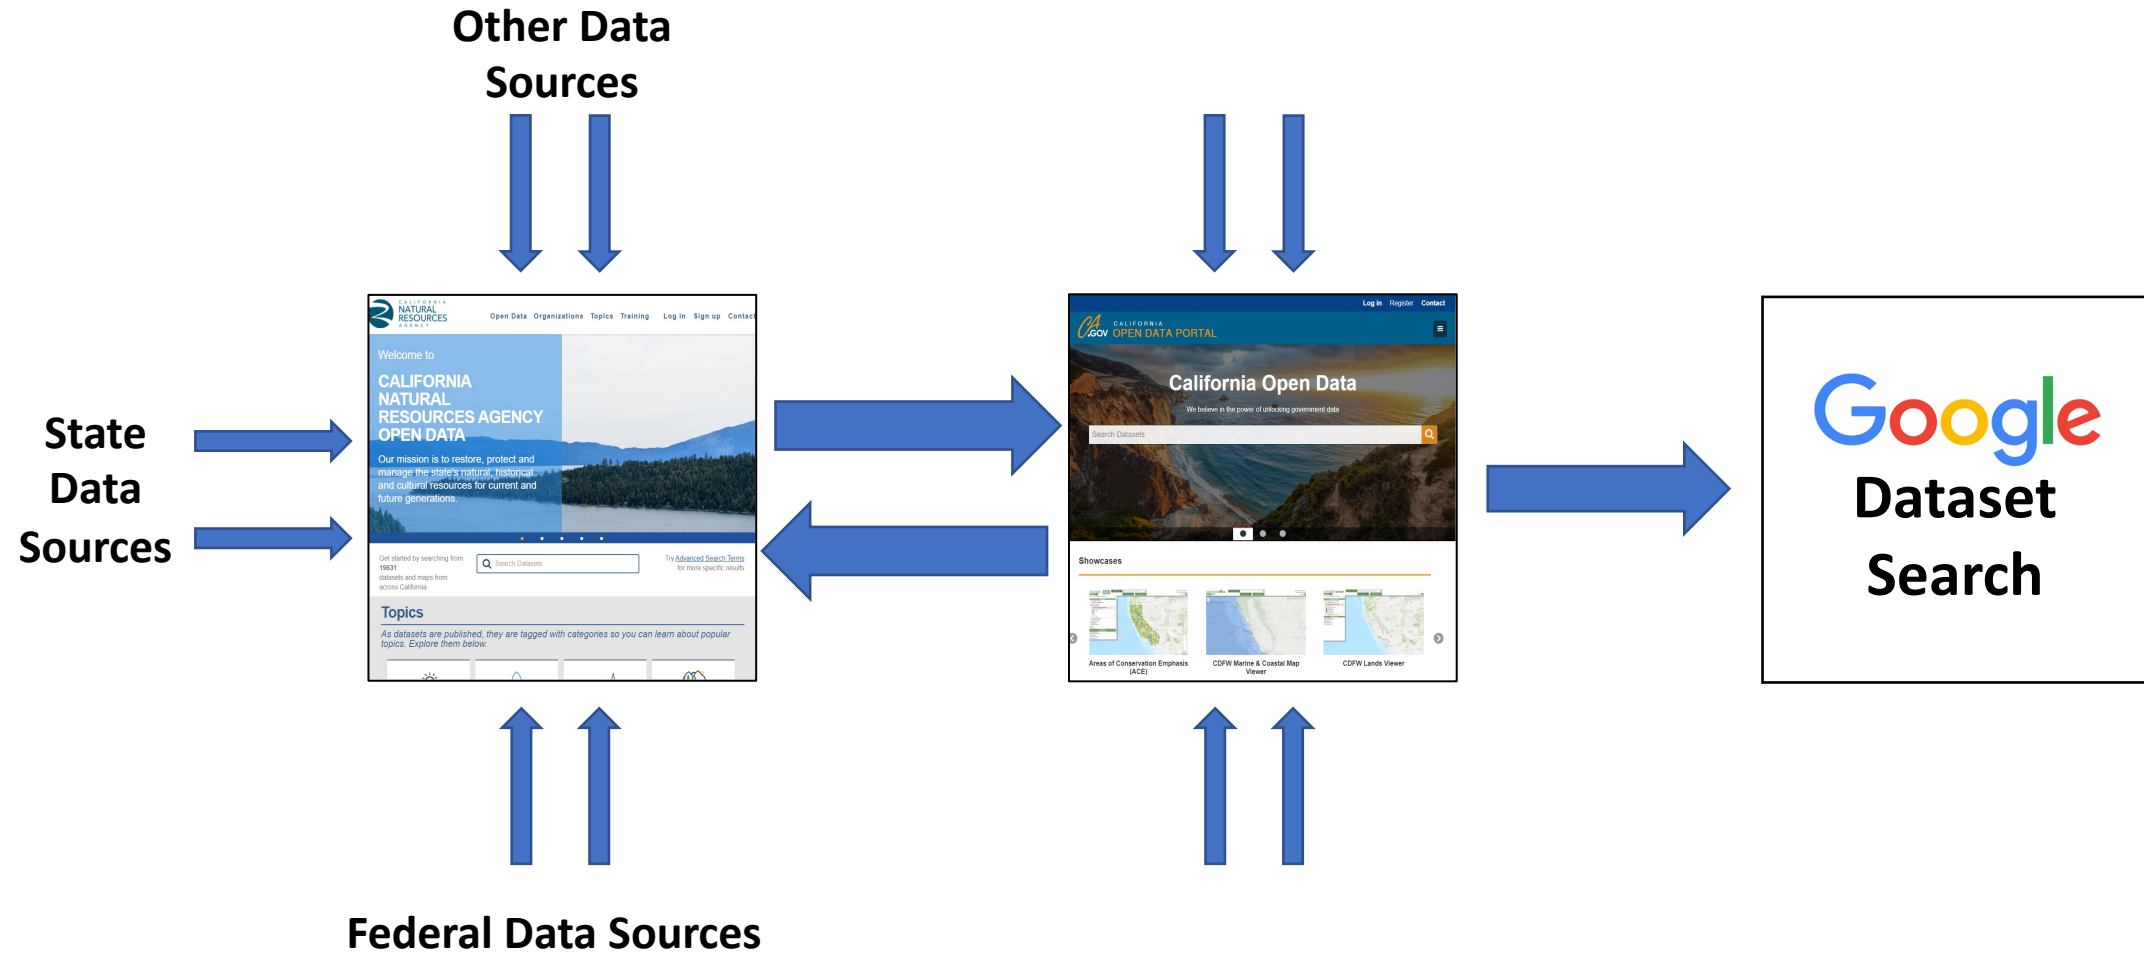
Other Data Sources

State Data Sources

CALIFORNIA NATURAL RESOURCES AGENCY

Open Data Organizations Topics Training Log in Sign up Contact

Welcome to

CALIFORNIA NATURAL RESOURCES AGENCY OPEN DATA

Our mission is to restore, protect and manage the state's natural, historical and cultural resources for current and future generations.

Get started by searching from 19631 datasets and maps from across California

Search Datasets

Try Advanced Search Terms for more specific results

Topics

As datasets are published, they are tagged with categories so you can learn about popular topics. Explore them below.

Log in Register Contact

CA.GOV CALIFORNIA OPEN DATA PORTAL

California Open Data

We believe in the power of unlocking government data

Search Datasets

Showcases

Areas of Conservation Emphasis (ACE)

CDFW Marine & Coastal Map Viewer

CDFW Lands Viewer

Google

Dataset Search

Federal Data Sources